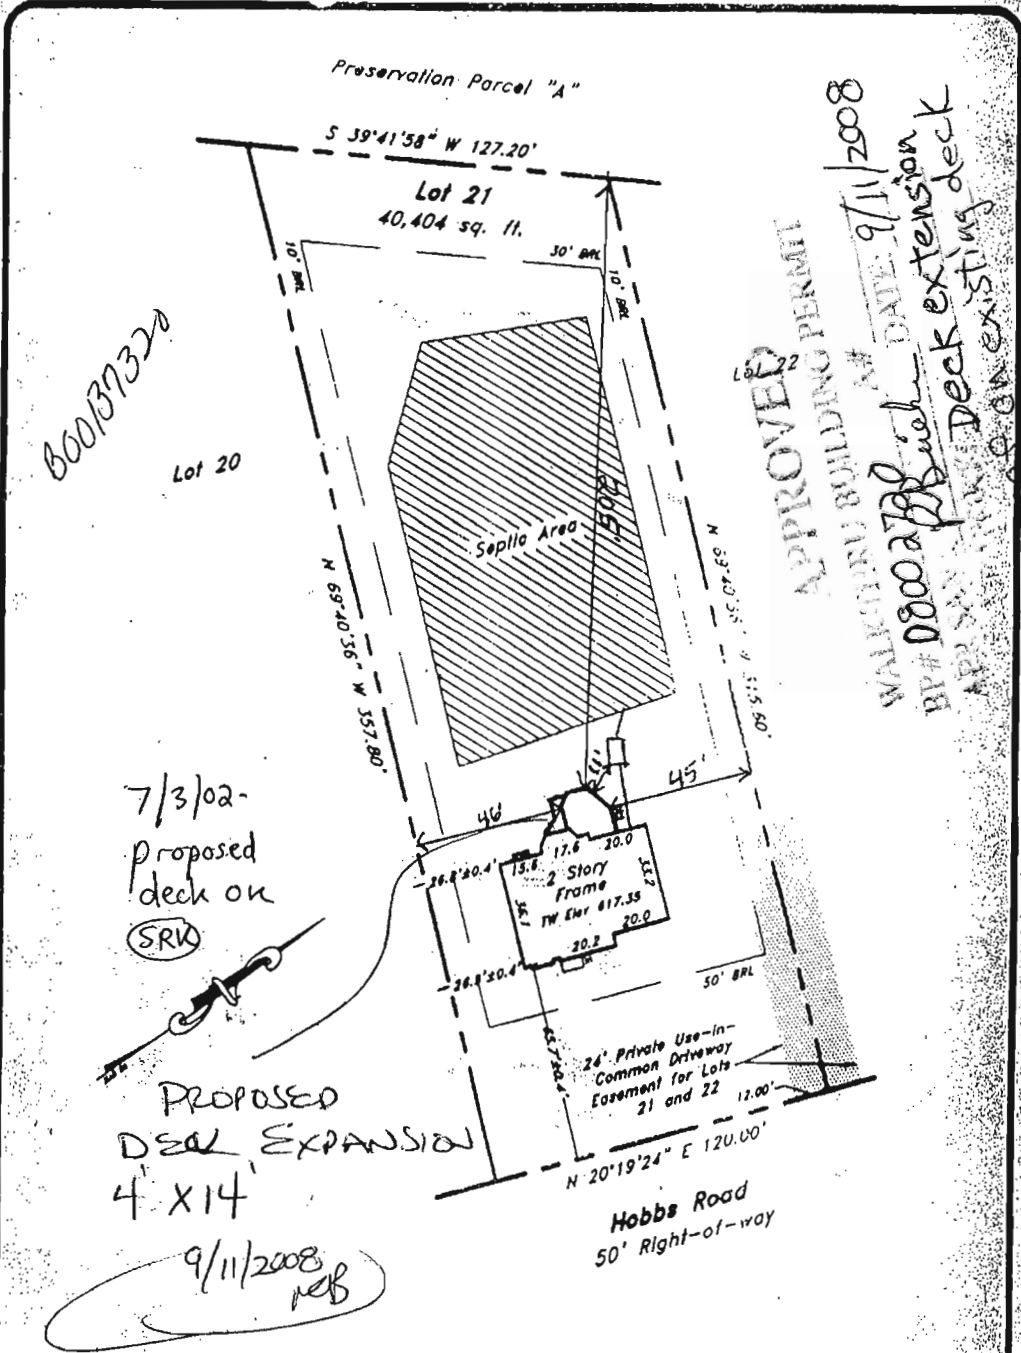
Preservation Parcel "A"

S 39°41'58" W 127.20'

Lot 21
40,404 sq. ft.

10' BRL

30' BRL

10' BRL

B00137320

Lot 20

Septic Area

205'

Lot 22

N 69°40'56" W 357.80'

N 69°40'56" W 315.60'

APPROVED
WALKERRD BUILDING PERMIT
BP# 08002780 AP# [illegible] DATE 9/11/2008
APP'D BY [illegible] Deck extension
Deck on existing deck

45'

46

7/3/02-
proposed
deck on
SRK

17.6 20.0
15.6
2 Story
Frame
TW Elev 617.35
20.0
20.2
36.1
33.2

26.8' 20.4'

26.8' 20.4'

50' BRL

24' Private Use-in-Common Driveway Easement for Lots 21 and 22

12.00'

PROPOSED
DECK EXPANSION
4' X 14'

N 20°19'24" E 120.00'

Hobbs Road
50' Right-of-way

9/11/2008
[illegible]